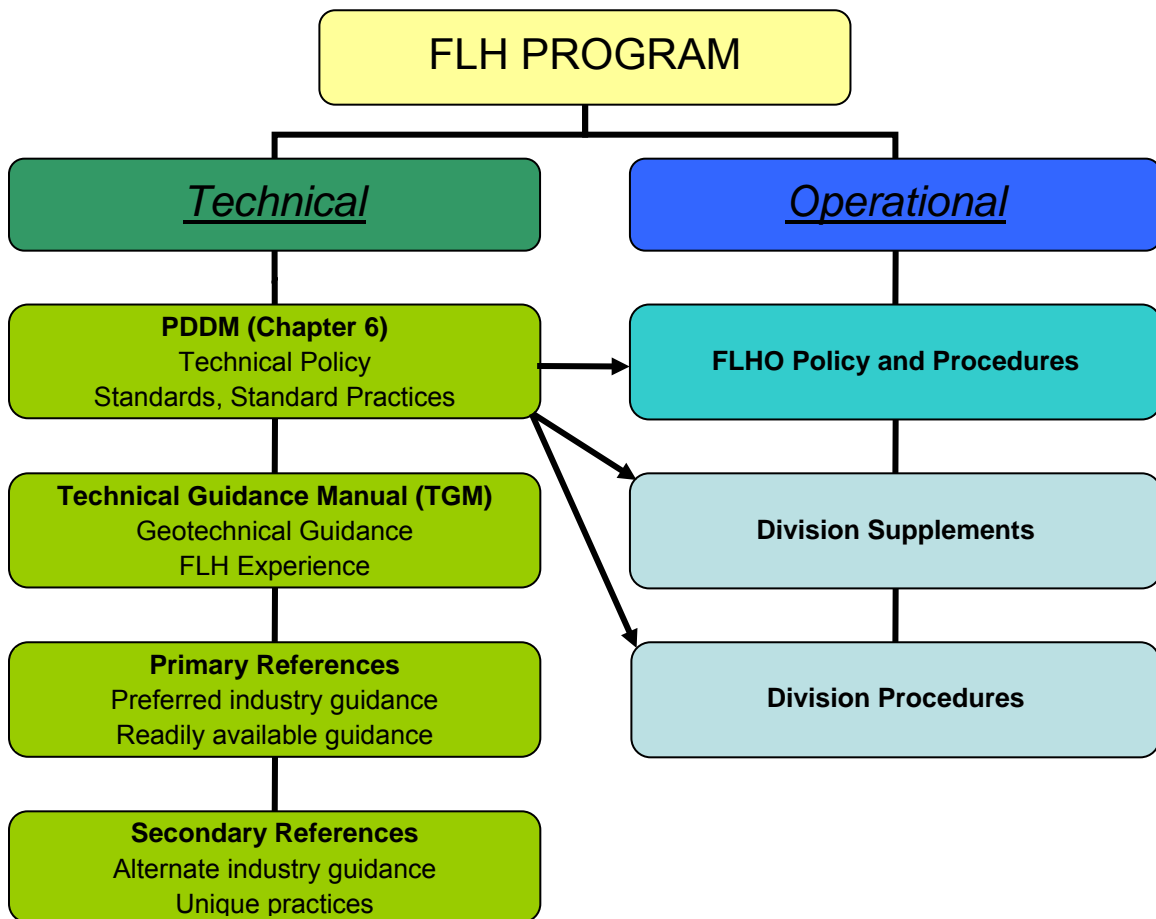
FLH PROGRAM

Technical

Operational

PDDM (Chapter 6)
Technical Policy
Standards, Standard Practices

Technical Guidance Manual (TGM)
Geotechnical Guidance
FLH Experience

Primary References
Preferred industry guidance
Readily available guidance

Secondary References
Alternate industry guidance
Unique practices

FLHO Policy and Procedures

Division Supplements

Division Procedures